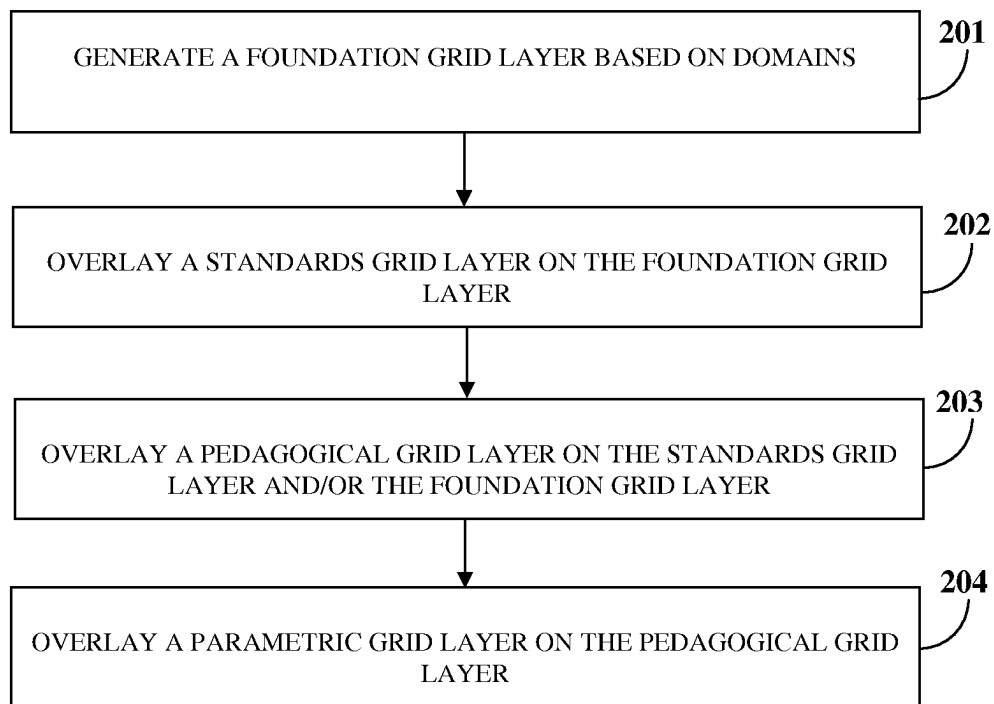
201
GENERATE A FOUNDATION GRID LAYER BASED ON DOMAINS

202
OVERLAY A STANDARDS GRID LAYER ON THE FOUNDATION GRID LAYER

203
OVERLAY A PEDAGOGICAL GRID LAYER ON THE STANDARDS GRID LAYER AND/OR THE FOUNDATION GRID LAYER

204
OVERLAY A PARAMETRIC GRID LAYER ON THE PEDAGOGICAL GRID LAYER